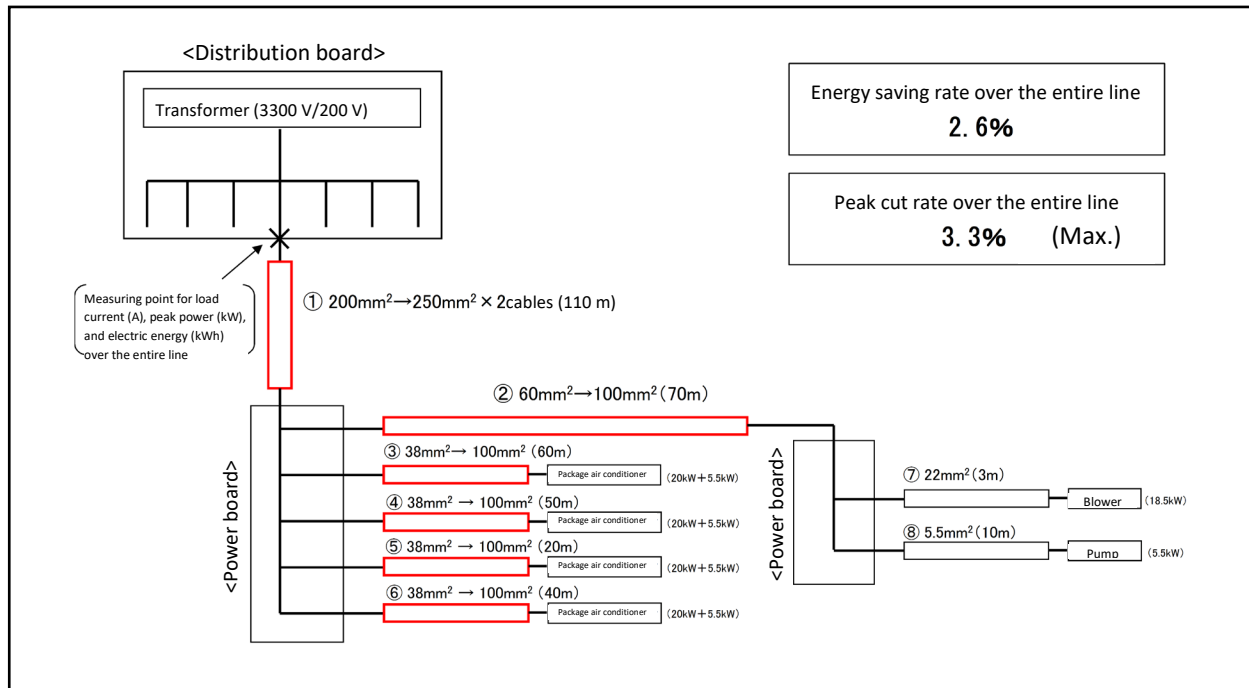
<Distribution board>

Transformer (3300 V/200 V)

Energy saving rate over the entire line
2. 6%

Peak cut rate over the entire line
3. 3% (Max.)

Measuring point for load current (A), peak power (kW), and electric energy (kWh) over the entire line

① 200mm$^2$→250mm$^2$ × 2cables (110 m)

② 60mm$^2$→100mm$^2$ (70m)

<Power board>

③ 38mm$^2$→ 100mm$^2$ (60m)
Package air conditioner (20kW＋5.5kW)

④ 38mm$^2$ → 100mm$^2$ (50m)
Package air conditioner (20kW＋5.5kW)

⑤ 38mm$^2$ → 100mm$^2$ (20m)
Package air conditioner (20kW＋5.5kW)

⑥ 38mm$^2$ → 100mm$^2$ (40m)
Package air conditioner (20kW＋5.5kW)

<Power board>

⑦ 22mm$^2$ (3m)
Blower (18.5kW)

⑧ 5.5mm$^2$ (10m)
Pump (5.5kW)